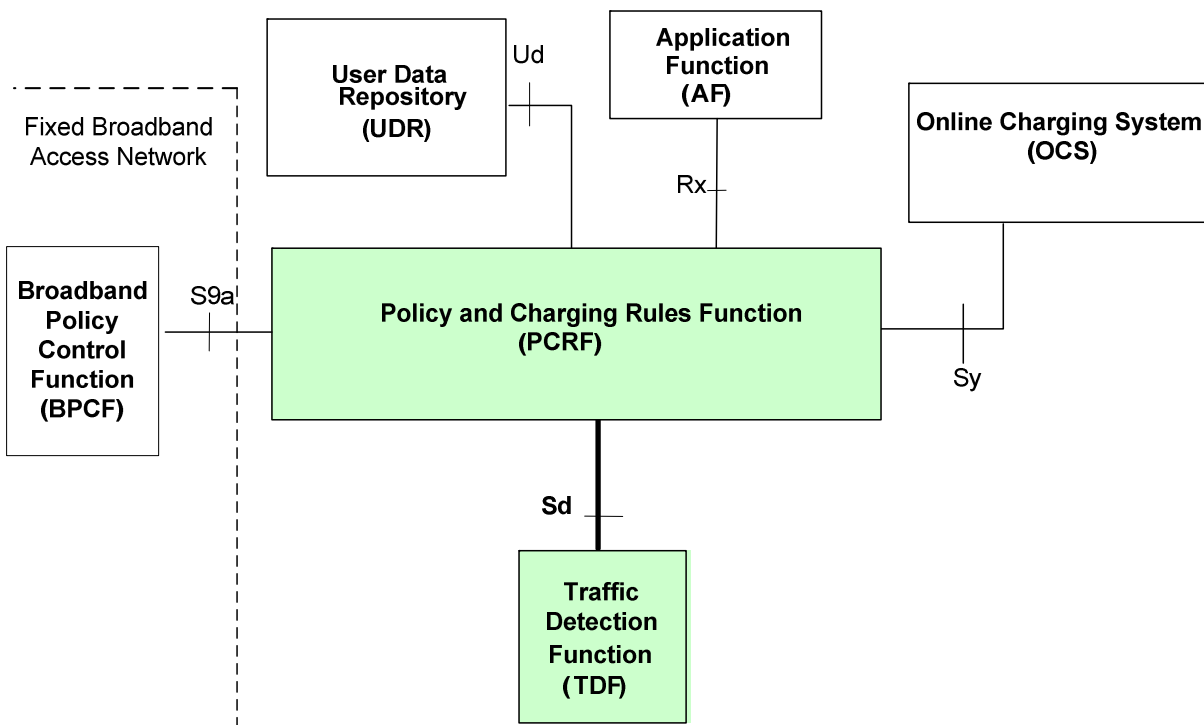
Fixed Broadband Access Network

User Data Repository (UDR)

Ud

Application Function (AF)

Rx

Online Charging System (OCS)

Broadband Policy Control Function (BPCF)

S9a

Policy and Charging Rules Function (PCRF)

Sy

Sd

Traffic Detection Function (TDF)